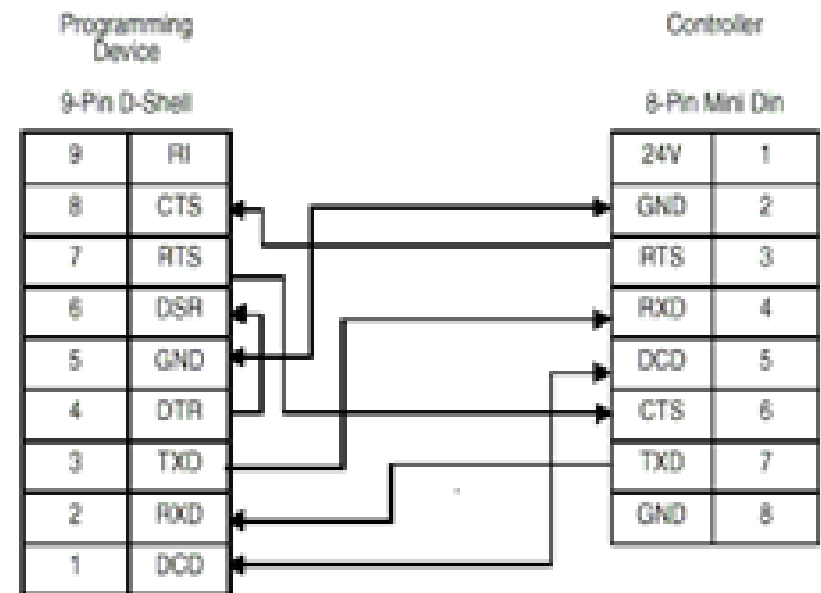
Programming Device

9-Pin D-Shell

| 9 | RI |
|---|---|
| 8 | CTS |
| 7 | RTS |
| 6 | DSR |
| 5 | GND |
| 4 | DTR |
| 3 | TXD |
| 2 | RXD |
| 1 | DCD |

Controller

8-Pin Mini Din

| 24V | 1 |
|---|---|
| GND | 2 |
| RTS | 3 |
| RXD | 4 |
| DCD | 5 |
| CTS | 6 |
| TXD | 7 |
| GND | 8 |